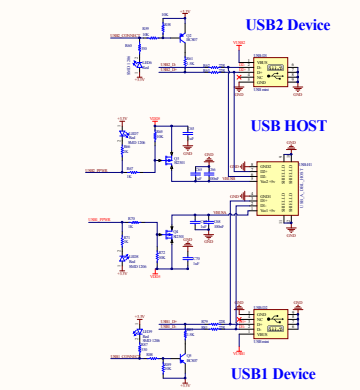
USB2 Device

USB HOST

USB1 Device

VBUS
D-
D+
ID
GND

GND
Vcc2
D2-
D2+
GND2
Vcc2
D1-
D1+
GND1
Vcc1

USB mini

+3.3V
+5V
+3.3V
+5V
GND
VBUS2
VBUS1
VBUS
VBUS
USB2_D-
USB2_D+
USB1_D-
USB1_D+
USB2_DETECT
USB1_DETECT
USB2_EPWR
USB1_EPWR
VBUS
BC807
BC807
BC817
BC817
Red
Red
LED
LED
10K
10K
1K
1K
10K
10K
22R
22R
22R
22R
100nF
100nF
100K
100K
10uF
1K
1K

GND
GND
GND
GND
GND
GND